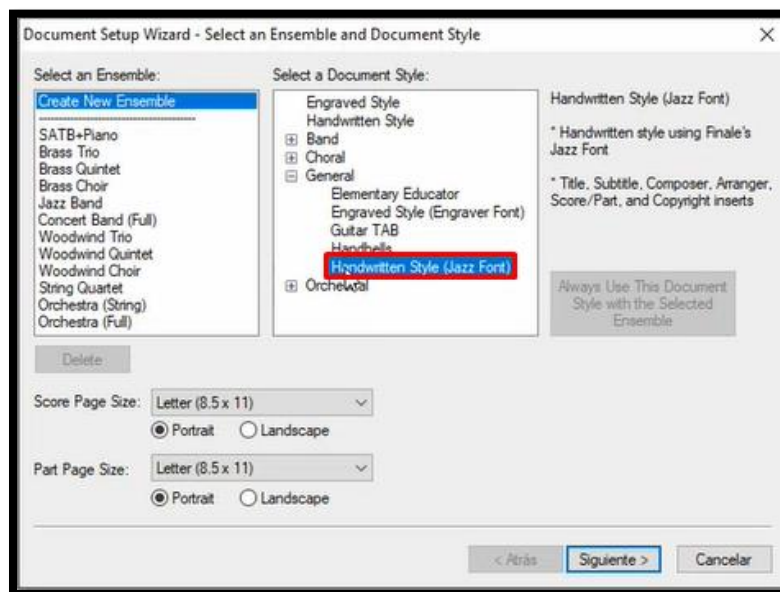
Document Setup Wizard - Select an Ensemble and Document Style

×

Select an Ensemble:

Create New Ensemble

SATB+Piano
Brass Trio
Brass Quintet
Brass Choir
Jazz Band
Concert Band (Full)
Woodwind Trio
Woodwind Quintet
Woodwind Choir
String Quartet
Orchestra (String)
Orchestra (Full)

Delete

Select a Document Style:

Engraved Style
Handwritten Style
⊞ Band
⊞ Choral
⊟ General
Elementary Educator
Engraved Style (Engraver Font)
Guitar TAB
Handbells
Handwritten Style (Jazz Font)
⊞ Orchestral

Handwritten Style (Jazz Font)

* Handwritten style using Finale's Jazz Font

* Title, Subtitle, Composer, Arranger, Score/Part, and Copyright inserts

Always Use This Document Style with the Selected Ensemble

Score Page Size: Letter (8.5 x 11)

Portrait Landscape

Part Page Size: Letter (8.5 x 11)

Portrait Landscape

< Atrás Siguiente > Cancelar